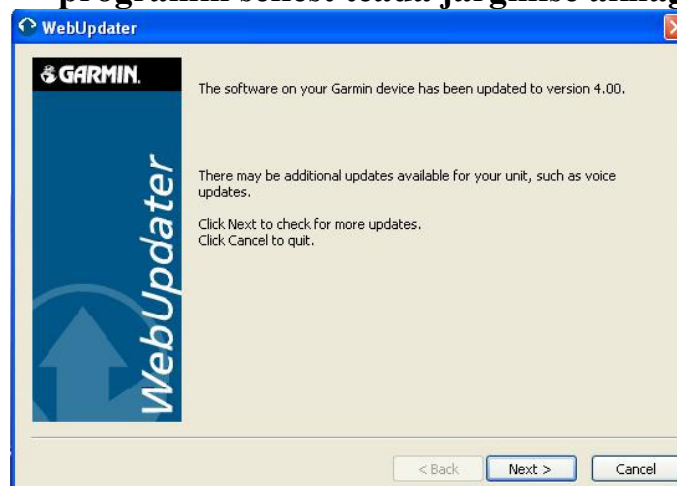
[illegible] programmi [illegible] järgmise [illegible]

WebUpdater

GARMIN.

WebUpdater

The software on your Garmin device has been updated to version 4.00.

There may be additional updates available for your unit, such as voice updates.

Click Next to check for more updates.
Click Cancel to quit.

< Back
Next >
Cancel